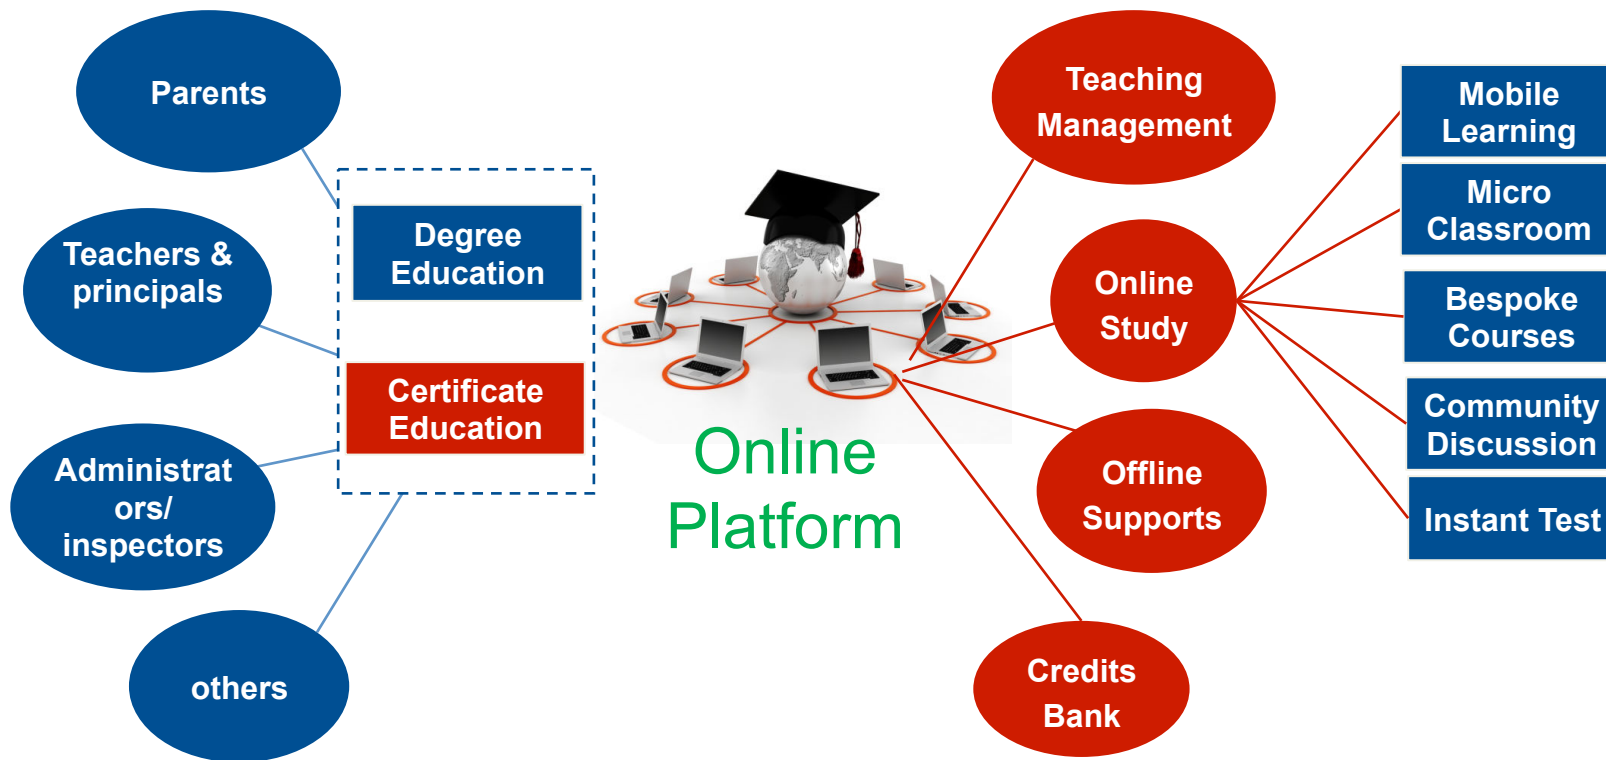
Parents

Teachers & principals

Administrators/ inspectors

others

Degree Education

Certificate Education

Online Platform

Teaching Management

Online Study

Offline Supports

Credits Bank

Mobile Learning

Micro Classroom

Bespoke Courses

Community Discussion

Instant Test